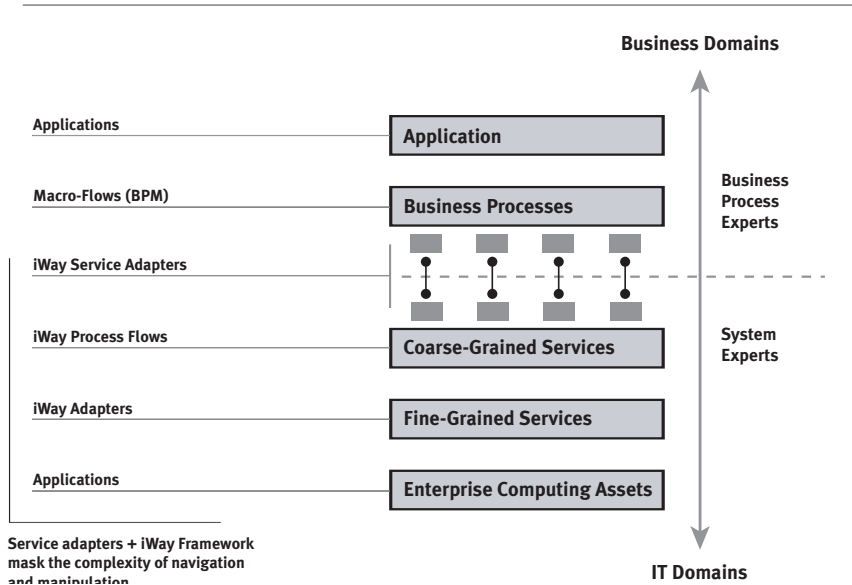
Business Domains

Applications

Application

Macro-Flows (BPM)

Business Processes

Business Process Experts

iWay Service Adapters

iWay Process Flows

Coarse-Grained Services

System Experts

iWay Adapters

Fine-Grained Services

Applications

Enterprise Computing Assets

Service adapters + iWay Framework mask the complexity of navigation and manipulation

IT Domains